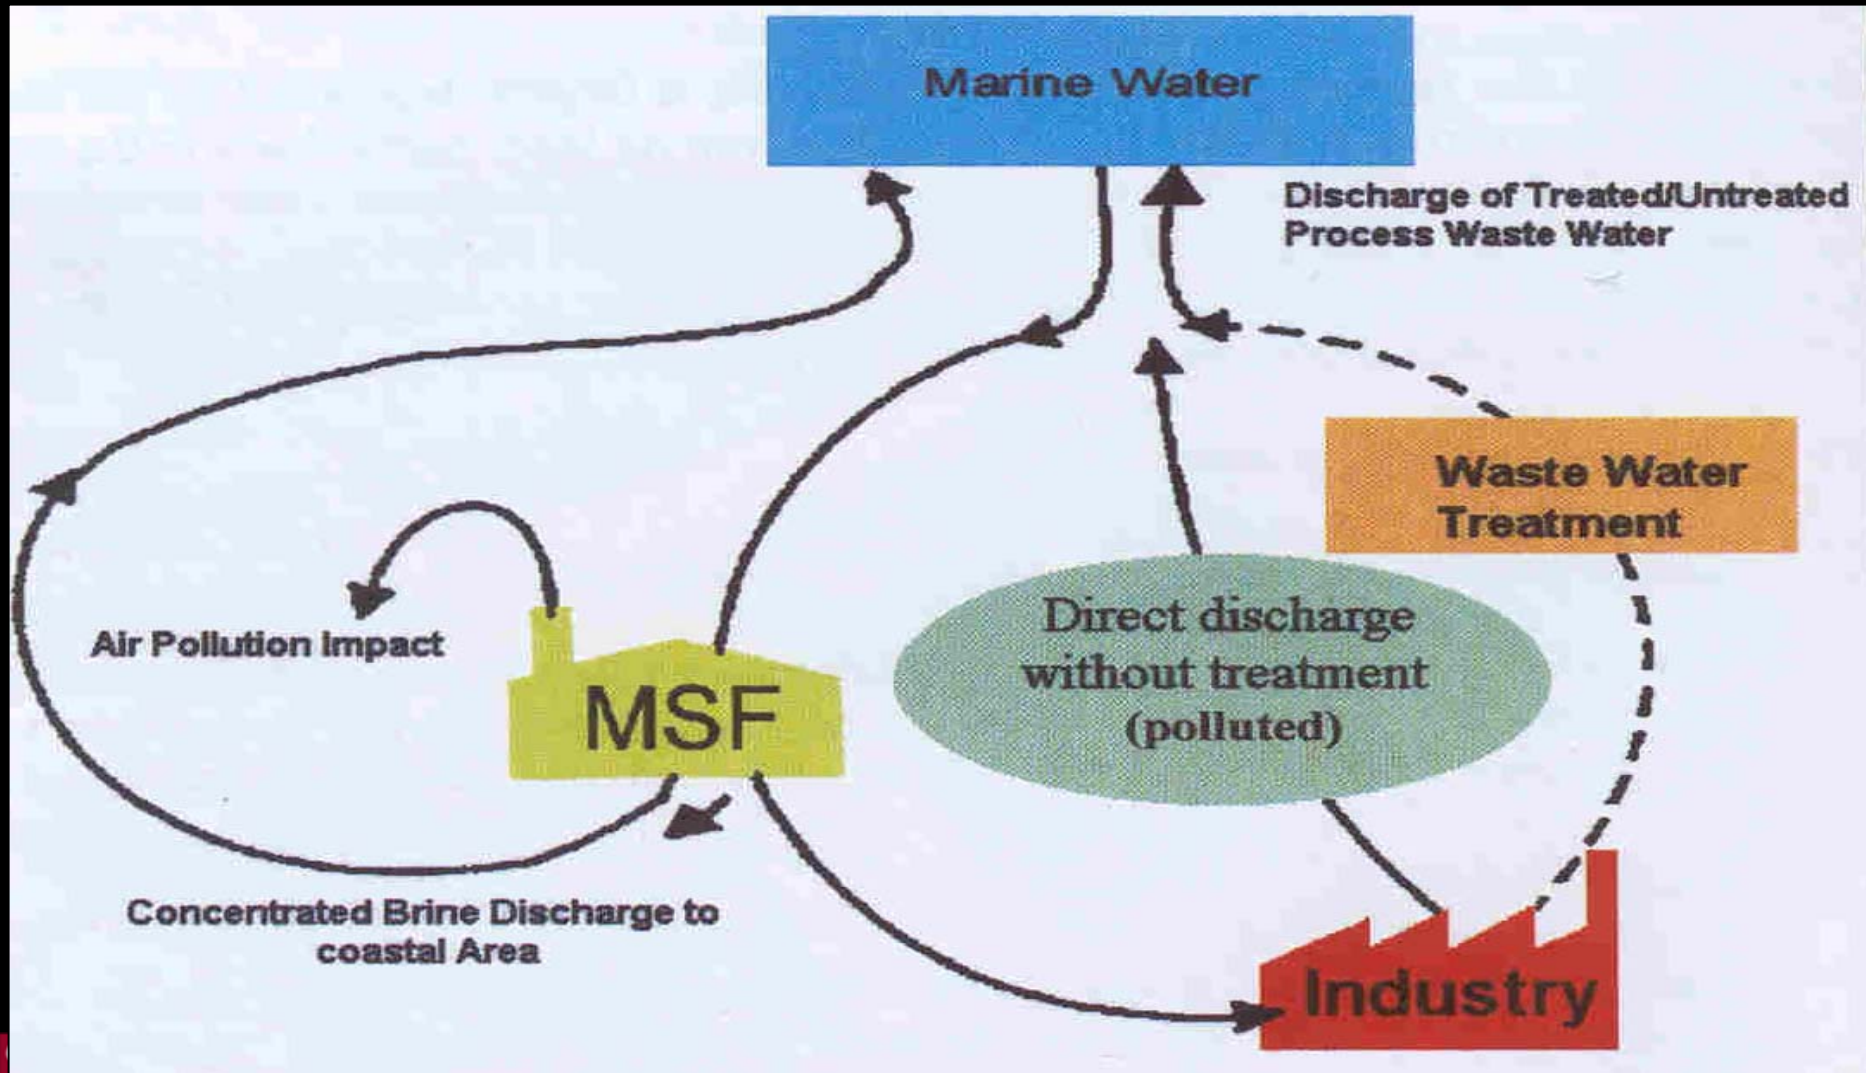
Marine Water

Discharge of Treated/Untreated Process Waste Water

Waste Water Treatment

Air Pollution Impact

MSF

Direct discharge without treatment (polluted)

Concentrated Brine Discharge to coastal Area

Industry